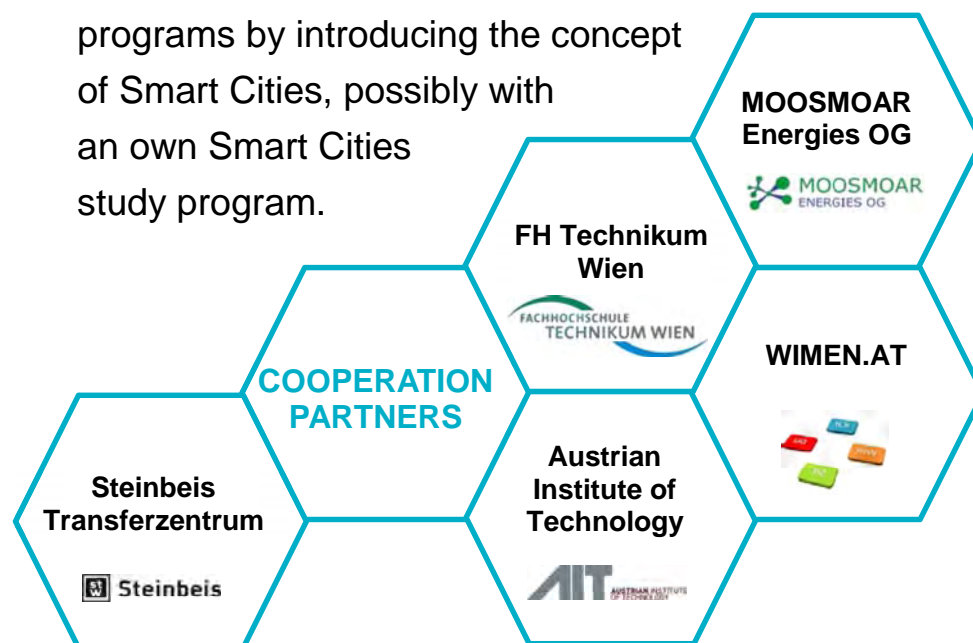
programs by introducing the concept of Smart Cities, possibly with an own Smart Cities study program.

MOOSMOAR Energies OG

MOOSMOAR ENERGIES OG

FH Technikum Wien

FACHHOCHSCHULE TECHNIKUM WIEN

COOPERATION PARTNERS

WIMEN.AT

Austrian Institute of Technology

AIT AUSTRIAN INSTITUTE OF TECHNOLOGY

Steinbeis Transferzentrum

Steinbeis